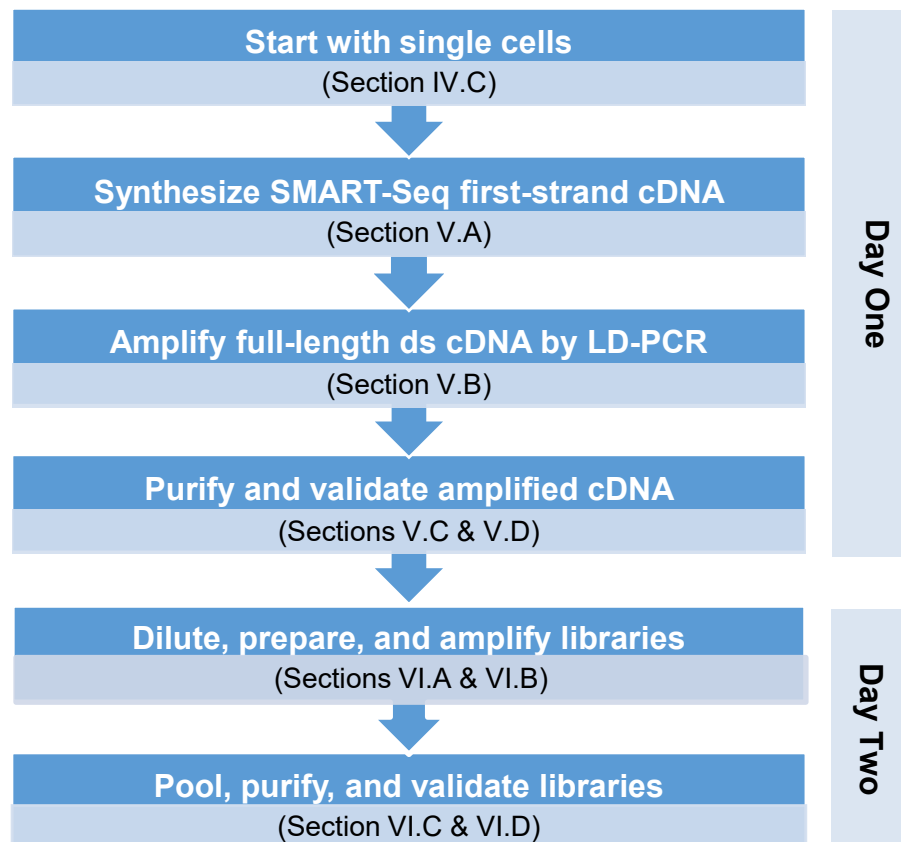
Start with single cells
(Section IV.C)

Synthesize SMART-Seq first-strand cDNA
(Section V.A)

Amplify full-length ds cDNA by LD-PCR
(Section V.B)

Purify and validate amplified cDNA
(Sections V.C & V.D)

Dilute, prepare, and amplify libraries
(Sections VI.A & VI.B)

Pool, purify, and validate libraries
(Section VI.C & VI.D)

Day One

Day Two